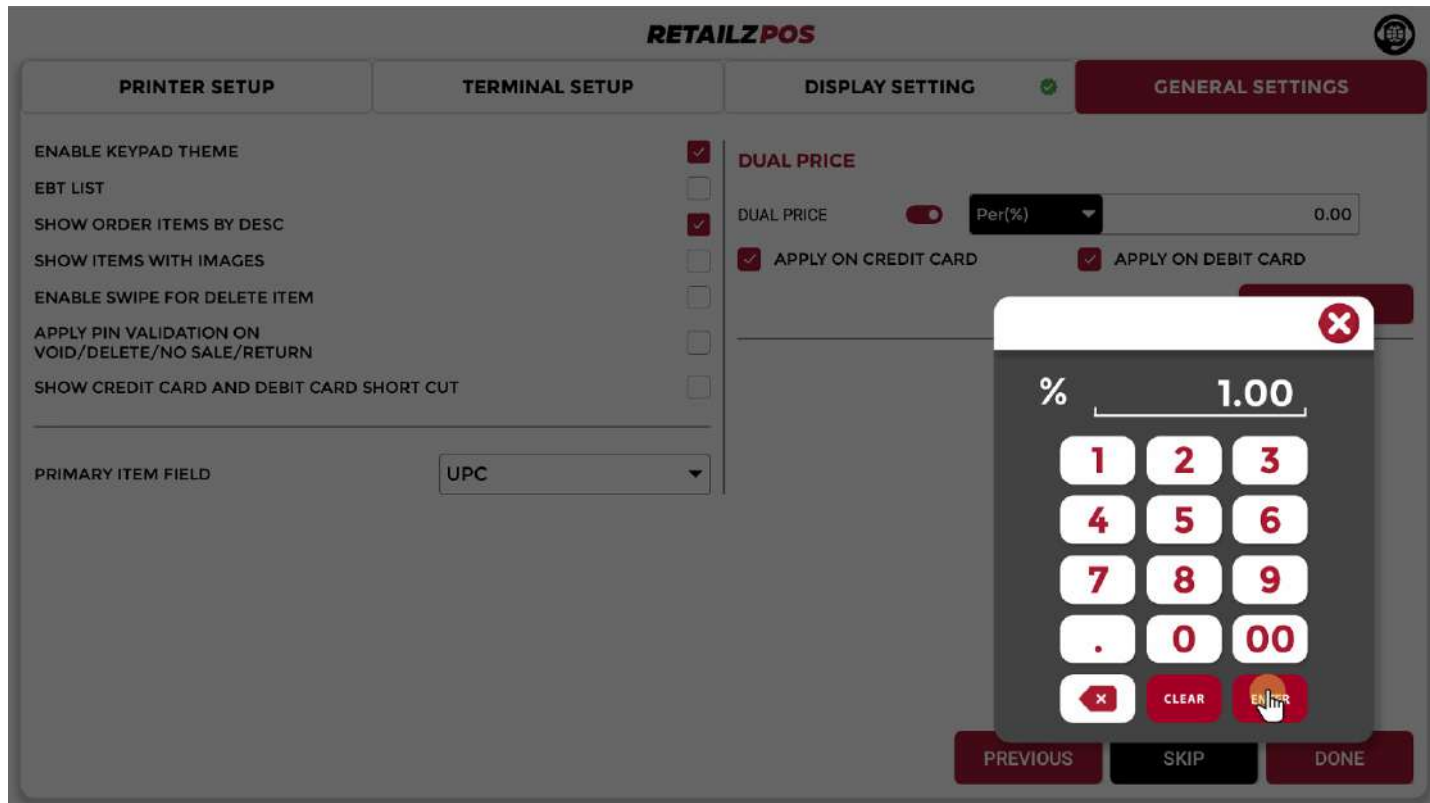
RETAILZPOS

PRINTER SETUP | TERMINAL SETUP | DISPLAY SETTING | GENERAL SETTINGS

ENABLE KEYPAD THEME
EBT LIST
SHOW ORDER ITEMS BY DESC
SHOW ITEMS WITH IMAGES
ENABLE SWIPE FOR DELETE ITEM
APPLY PIN VALIDATION ON VOID/DELETE/NO SALE/RETURN
SHOW CREDIT CARD AND DEBIT CARD SHORT CUT

PRIMARY ITEM FIELD
UPC

DUAL PRICE
DUAL PRICE
Per(%)
0.00
APPLY ON CREDIT CARD
APPLY ON DEBIT CARD

%
1.00

1 2 3
4 5 6
7 8 9
. 0 00
CLEAR
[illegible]

PREVIOUS
SKIP
DONE